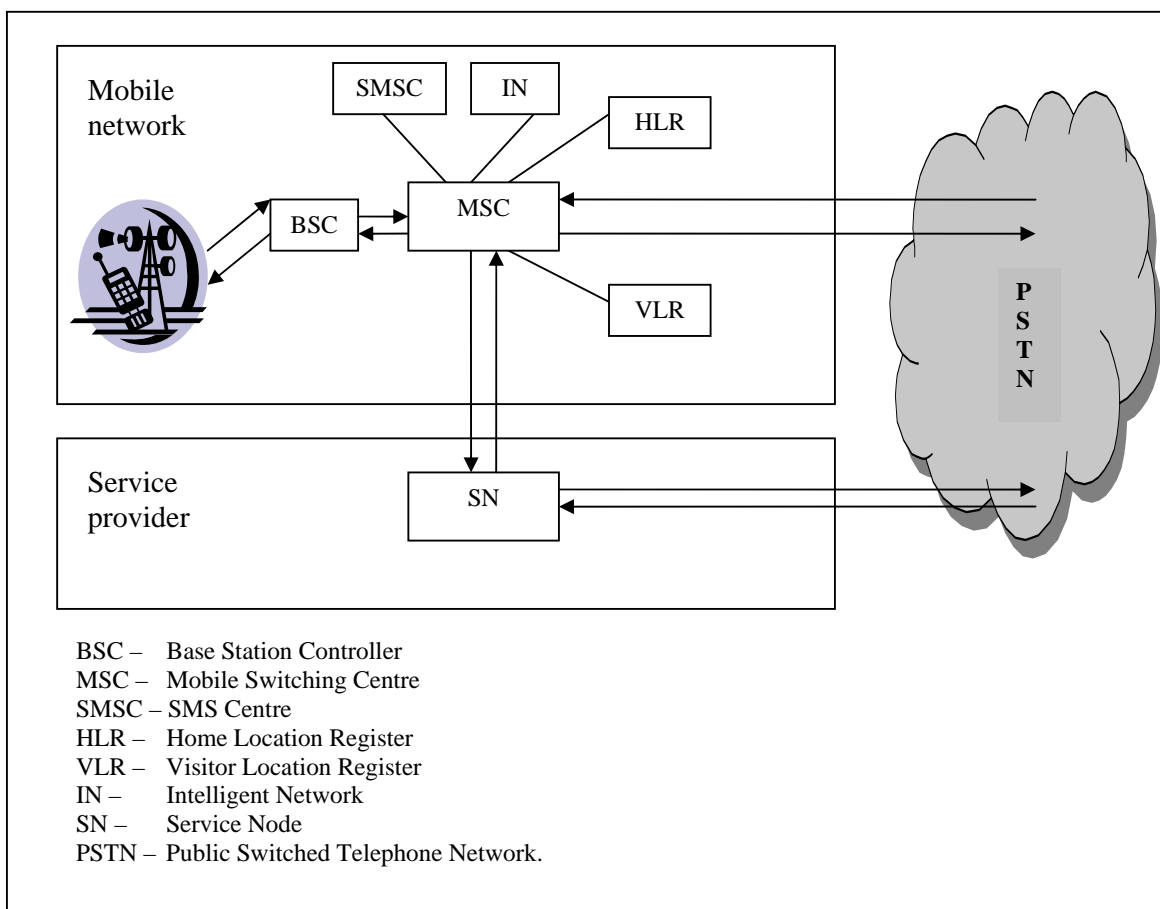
Mobile network

SMSC

IN

HLR

BSC

MSC

VLR

P
S
T
N

Service provider

SN

BSC – Base Station Controller
MSC – Mobile Switching Centre
SMSC – SMS Centre
HLR – Home Location Register
VLR – Visitor Location Register
IN – Intelligent Network
SN – Service Node
PSTN – Public Switched Telephone Network.